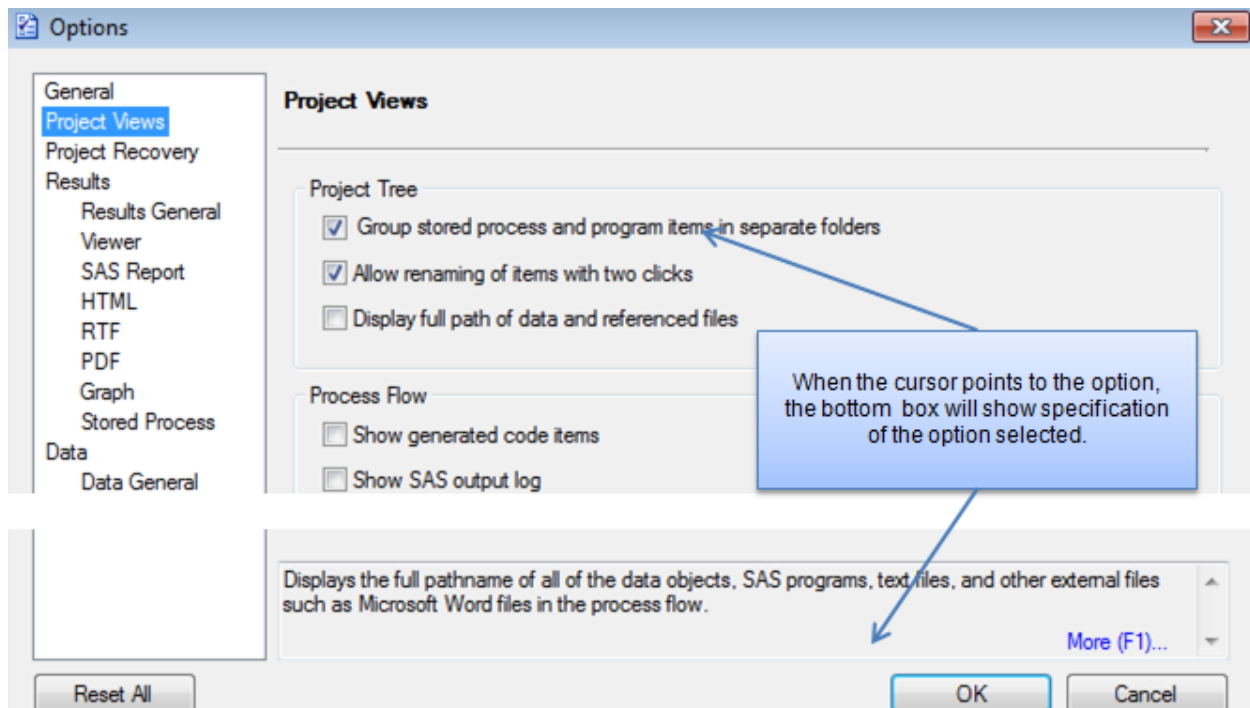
Options

General
Project Views
Project Recovery
Results
Results General
Viewer
SAS Report
HTML
RTF
PDF
Graph
Stored Process
Data
Data General

Project Views

Project Tree

Group stored process and program items in separate folders

Allow renaming of items with two clicks

Display full path of data and referenced files

Process Flow

Show generated code items

Show SAS output log

When the cursor points to the option, the bottom box will show specification of the option selected.

Displays the full pathname of all of the data objects, SAS programs, text files, and other external files such as Microsoft Word files in the process flow.

More (F1)...

Reset All

OK

Cancel